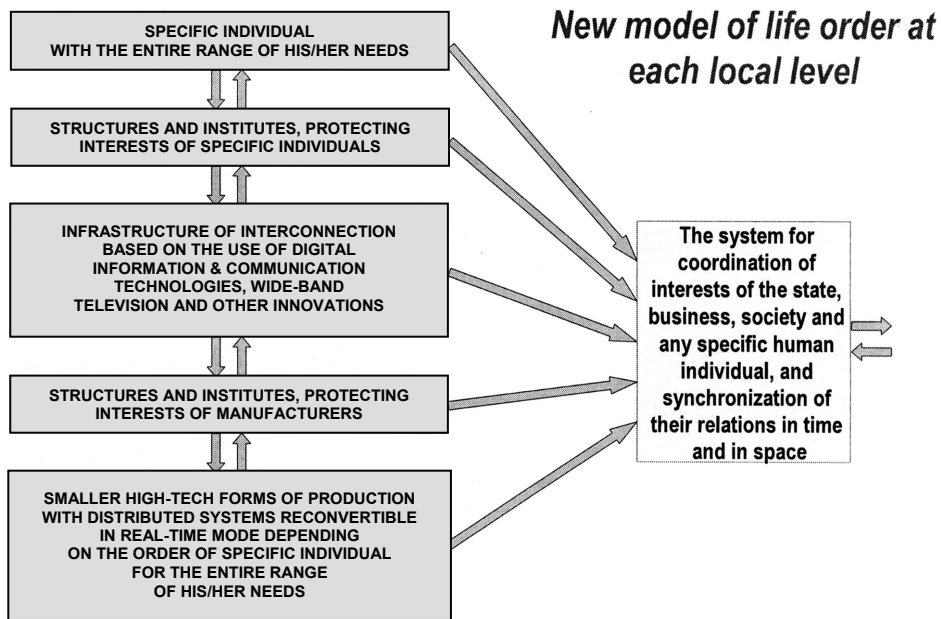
New model of life order at each local level

SPECIFIC INDIVIDUAL
WITH THE ENTIRE RANGE OF HIS/HER NEEDS

STRUCTURES AND INSTITUTES, PROTECTING INTERESTS OF SPECIFIC INDIVIDUALS

INFRASTRUCTURE OF INTERCONNECTION BASED ON THE USE OF DIGITAL INFORMATION & COMMUNICATION TECHNOLOGIES, WIDE-BAND TELEVISION AND OTHER INNOVATIONS

STRUCTURES AND INSTITUTES, PROTECTING INTERESTS OF MANUFACTURERS

SMALLER HIGH-TECH FORMS OF PRODUCTION WITH DISTRIBUTED SYSTEMS RECONVERTIBLE IN REAL-TIME MODE DEPENDING ON THE ORDER OF SPECIFIC INDIVIDUAL FOR THE ENTIRE RANGE OF HIS/HER NEEDS

The system for coordination of interests of the state, business, society and any specific human individual, and synchronization of their relations in time and in space